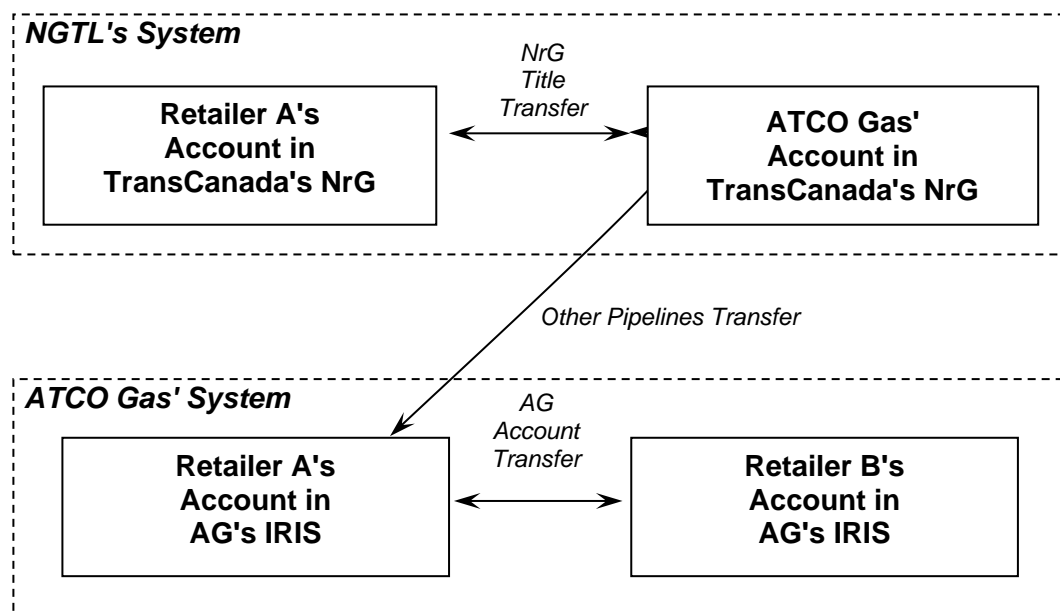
NGTL's System

NrG Title Transfer

Retailer A's Account in TransCanada's NrG

ATCO Gas' Account in TransCanada's NrG

Other Pipelines Transfer

ATCO Gas' System

AG Account Transfer

Retailer A's Account in AG's IRIS

Retailer B's Account in AG's IRIS